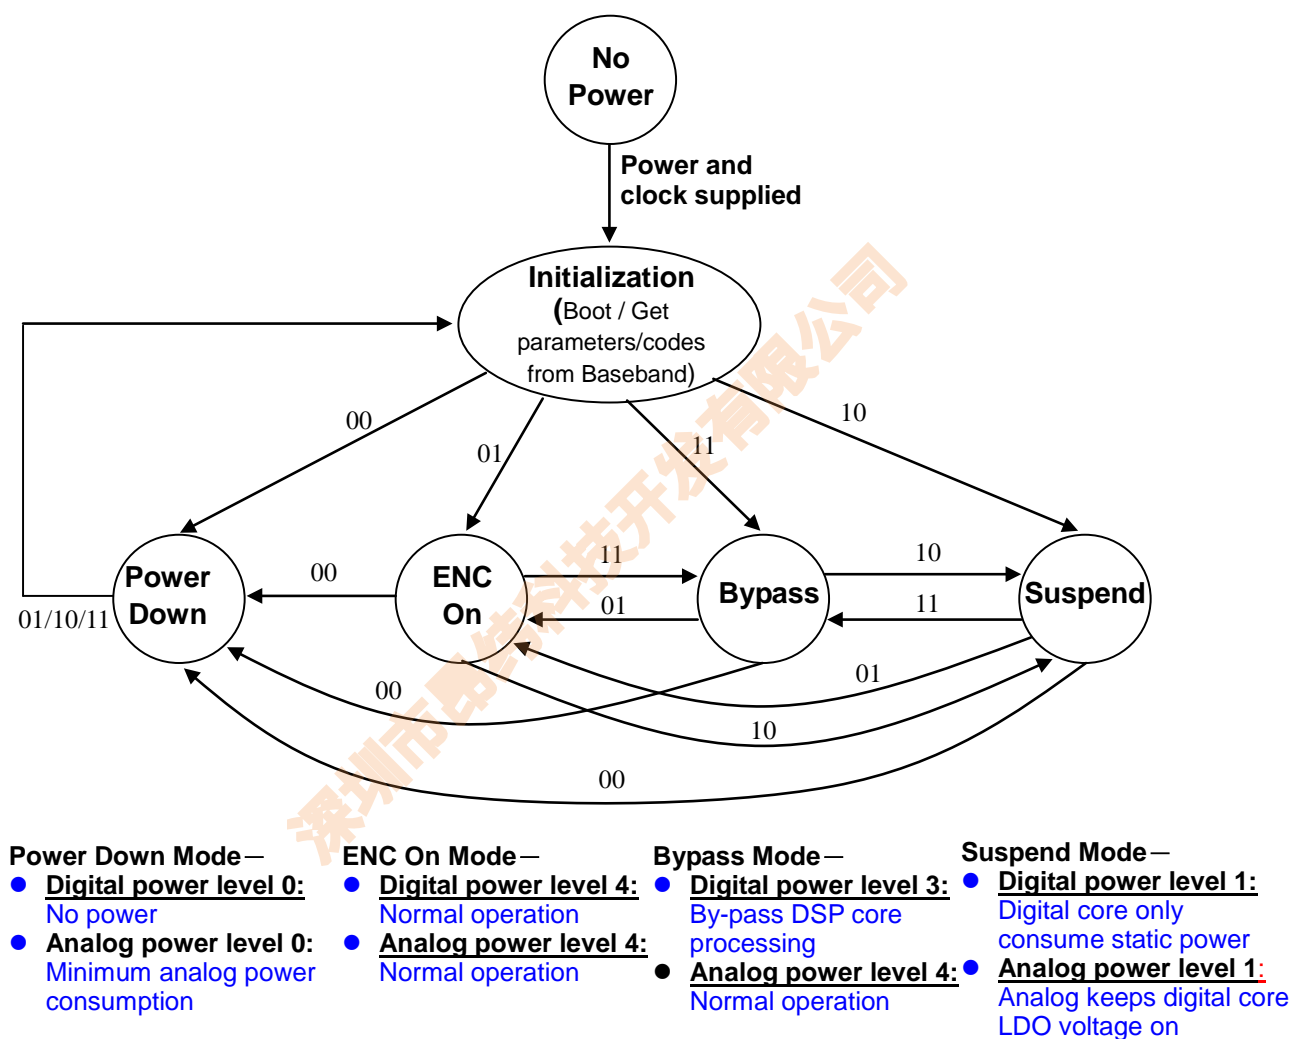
No Power

Power and clock supplied

Initialization (Boot / Get parameters/codes from Baseband)

00

01

11

10

01/10/11

Power Down

00

ENC On

11

01

Bypass

10

11

Suspend

00

01

10

00

深圳市昂纬科技开发有限公司

Power Down Mode－
● Digital power level 0: No power
● Analog power level 0: Minimum analog power consumption

ENC On Mode－
● Digital power level 4: Normal operation
● Analog power level 4: Normal operation

Bypass Mode－
● Digital power level 3: By-pass DSP core processing
● Analog power level 4: Normal operation

Suspend Mode－
● Digital power level 1: Digital core only consume static power
● Analog power level 1: Analog keeps digital core LDO voltage on